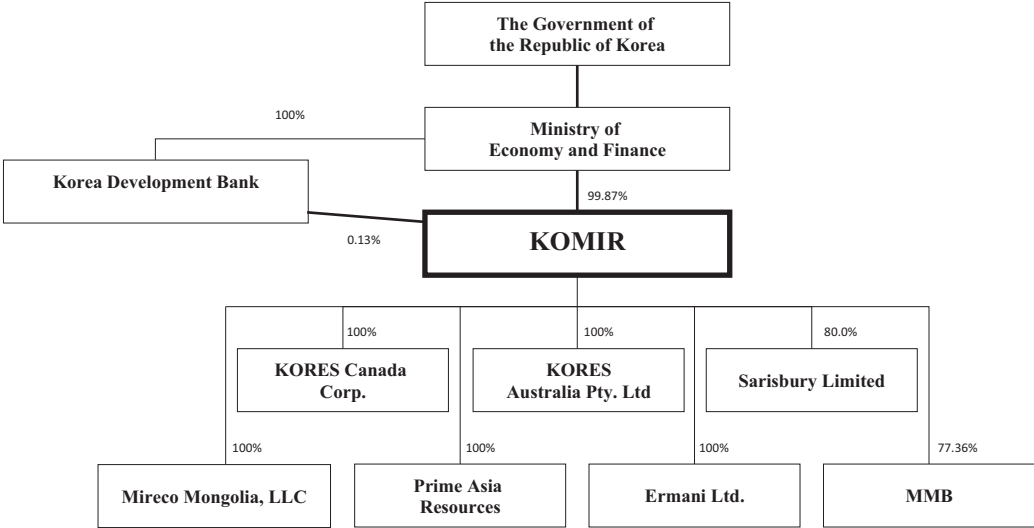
The Government of the Republic of Korea

100%

Ministry of Economy and Finance

Korea Development Bank

99.87%

0.13%

KOMIR

100%

KORES Canada Corp.

100%

KORES Australia Pty. Ltd

80.0%

Sarisbury Limited

100%

Mireco Mongolia, LLC

100%

Prime Asia Resources

100%

Ermani Ltd.

77.36%

MMB